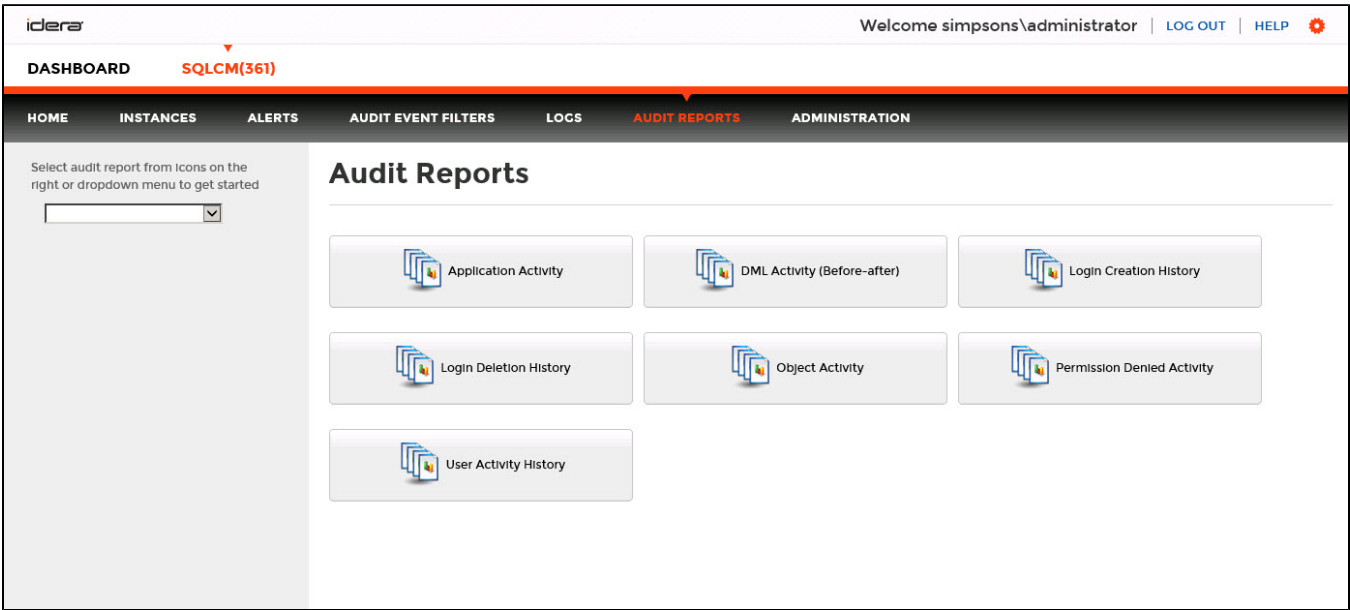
idera

Welcome simpsons\administrator | LOG OUT | HELP

DASHBOARD SQLCM(361)

HOME INSTANCES ALERTS AUDIT EVENT FILTERS LOGS AUDIT REPORTS ADMINISTRATION

Select audit report from icons on the right or dropdown menu to get started

Audit Reports

Application Activity

DML Activity (Before-after)

Login Creation History

Login Deletion History

Object Activity

Permission Denied Activity

User Activity History